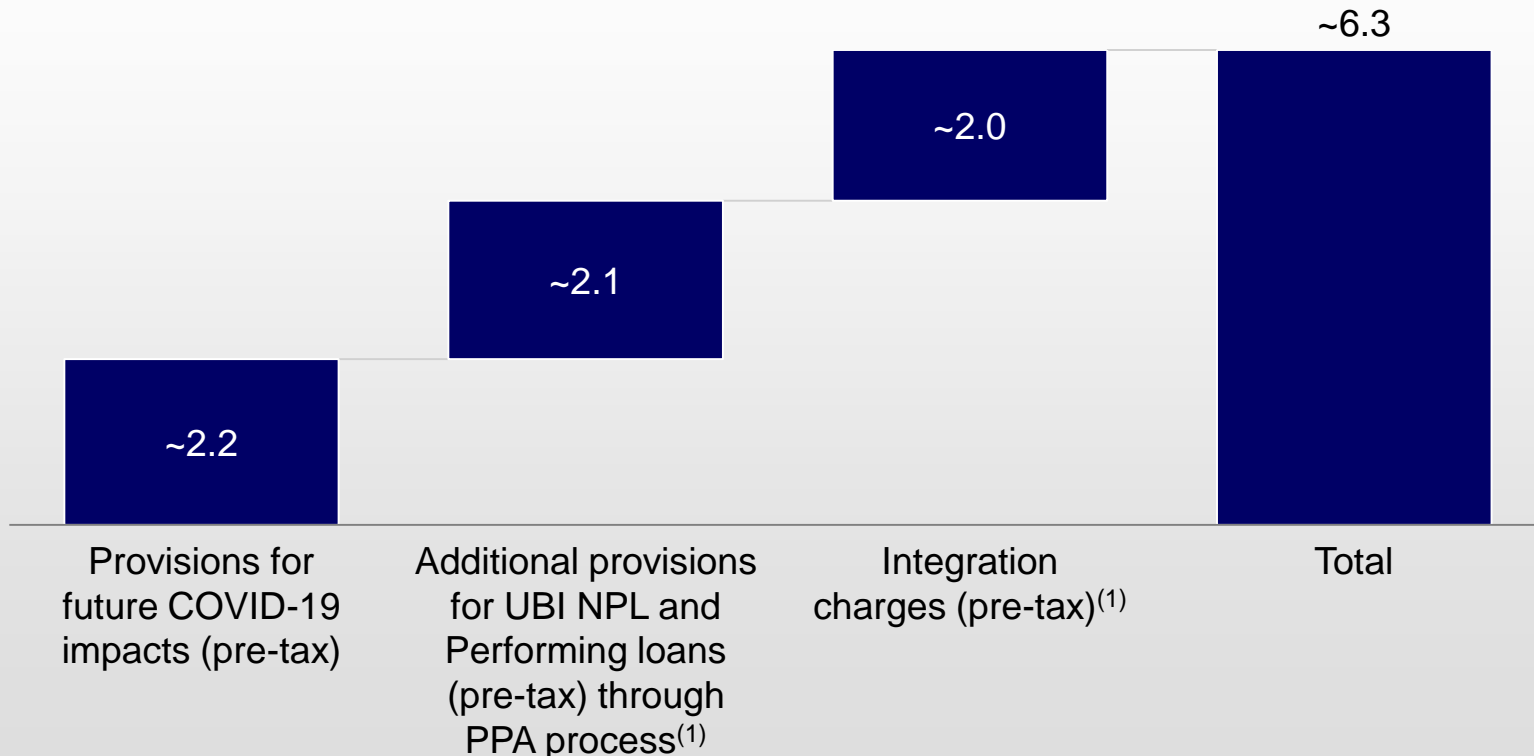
~6.3

~2.0

~2.1

~2.2

Provisions for future COVID-19 impacts (pre-tax)

Additional provisions for UBI NPL and Performing loans (pre-tax) through PPA process$^{(1)}$

Integration charges (pre-tax)$^{(1)}$

Total